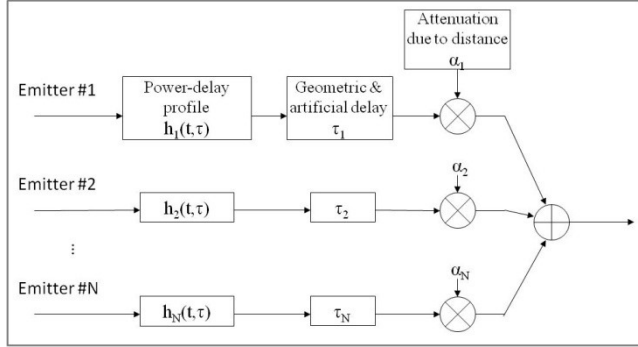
Attenuation due to distance
$\alpha_1$

Emitter #1

Power-delay profile
$h_1(t,\tau)$

Geometric & artificial delay
$\tau_1$

Emitter #2

$h_2(t,\tau)$

$\tau_2$

$\alpha_2$

⋮

Emitter #N

$h_N(t,\tau)$

$\tau_N$

$\alpha_N$